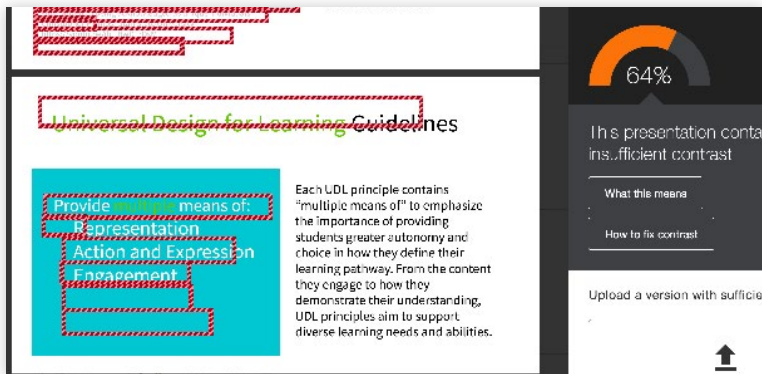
Universal Design for Learning Guidelines

Provide multiple means of:
Representation
Action and Expression
Engagement

Each UDL principle contains "multiple means of" to emphasize the importance of providing students greater autonomy and choice in how they define their learning pathway. From the content they engage to how they demonstrate their understanding, UDL principles aim to support diverse learning needs and abilities.

64%

This presentation conta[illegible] insufficient contrast

What this means

How to fix contrast

Upload a version with sufficie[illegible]